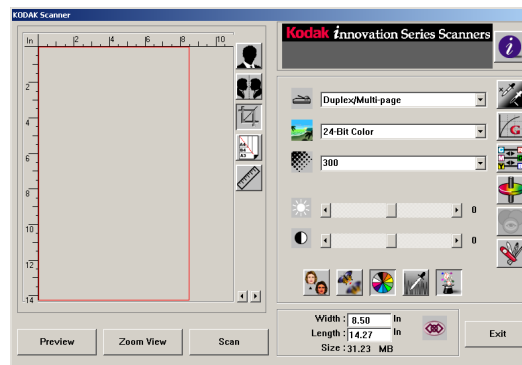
KODAK Scanner

In 2 4 6 8 10

2
4
6
8
10
12
14

Kodak innovation Series Scanners

Duplex/Multi-page
24-Bit Color
300

0
0

A3
A4
A5

Width : 8.50 In
Length : 14.27 In
Size : 31.23 MB

Preview
Zoom View
Scan
Exit